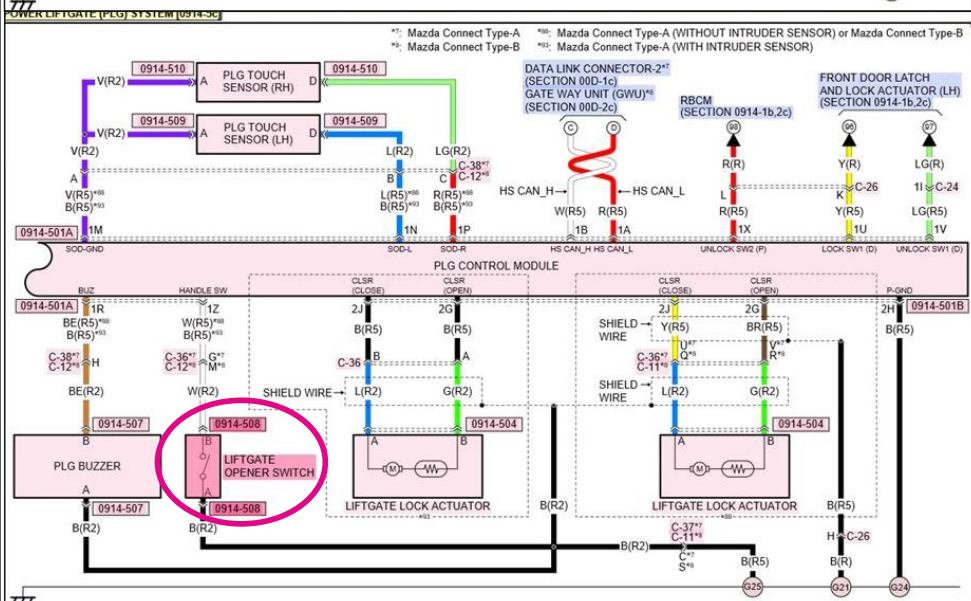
OWER LIFTGATE (PLG) SYSTEM [0914-3c]

*7: Mazda Connect Type-A *98: Mazda Connect Type-A (WITHOUT INTRUDER SENSOR) or Mazda Connect Type-B
*8: Mazda Connect Type-B *93: Mazda Connect Type-A (WITH INTRUDER SENSOR)

0914-510 V(R2) A PLG TOUCH SENSOR (RH) D 0914-510
0914-509 V(R2) A PLG TOUCH SENSOR (LH) D 0914-509

DATA LINK CONNECTOR-2*7 (SECTION 00D-1c)
GATE WAY UNIT (GWU)*8 (SECTION 00D-2c)

RBCM (SECTION 0914-1b,2c)

FRONT DOOR LATCH AND LOCK ACTUATOR (LH) (SECTION 0914-1b,2c)

C D 98 98 97

V(R2) L(R2) LG(R2) R(R) Y(R) LG(R)
B C C-38*7 C-12*8 L K C-26 1I C-24
V(R5)*98 B(R5)*93 L(R5)*98 B(R5)*93 R(R5)*98 B(R5)*93
HS CAN_H HS CAN_L
W(R5) R(R5) R(R5) Y(R5) LG(R5)
0914-501A 1M 1N 1P 1B 1A 1X 1U 1V
SOD-GND SOD-L SOD-R HS CAN_H HS CAN_L UNLOCK SW2 (P) LOCK SW1 (D) UNLOCK SW1 (D)

PLG CONTROL MODULE

BUZ HANDLE SW CLSR (CLOSE) CLSR (OPEN) CLSR (CLOSE) CLSR (OPEN) P-GND
0914-501A 1R 1Z 2J 2G 2J 2G 2H 0914-501B
BE(R5)*98 B(R5)*93 W(R5)*98 B(R5)*93 B(R5) B(R5) B(R5)
SHIELD WIRE Y(R5) BR(R5)
C-38*7 C-12*8 H C-36*7 C-12*8 G*7 M*8 C-36 B A C-36*7 C-11*8 U*7 Q*8 V*7 R*8
BE(R2) SHIELD WIRE L(R2) G(R2) SHIELD WIRE L(R2) G(R2)
0914-507 B 0914-508 0914-504 0914-504
PLG BUZZER B LIFTGATE OPENER SWITCH A A B A B
A A LIFTGATE LOCK ACTUATOR *93 LIFTGATE LOCK ACTUATOR *98 B(R5)
0914-507 0914-508 B(R2)
B(R2) B(R2) C-37*7 C-11*8 H C-26
C*7 S*8 B(R5)
G25 G21 G24